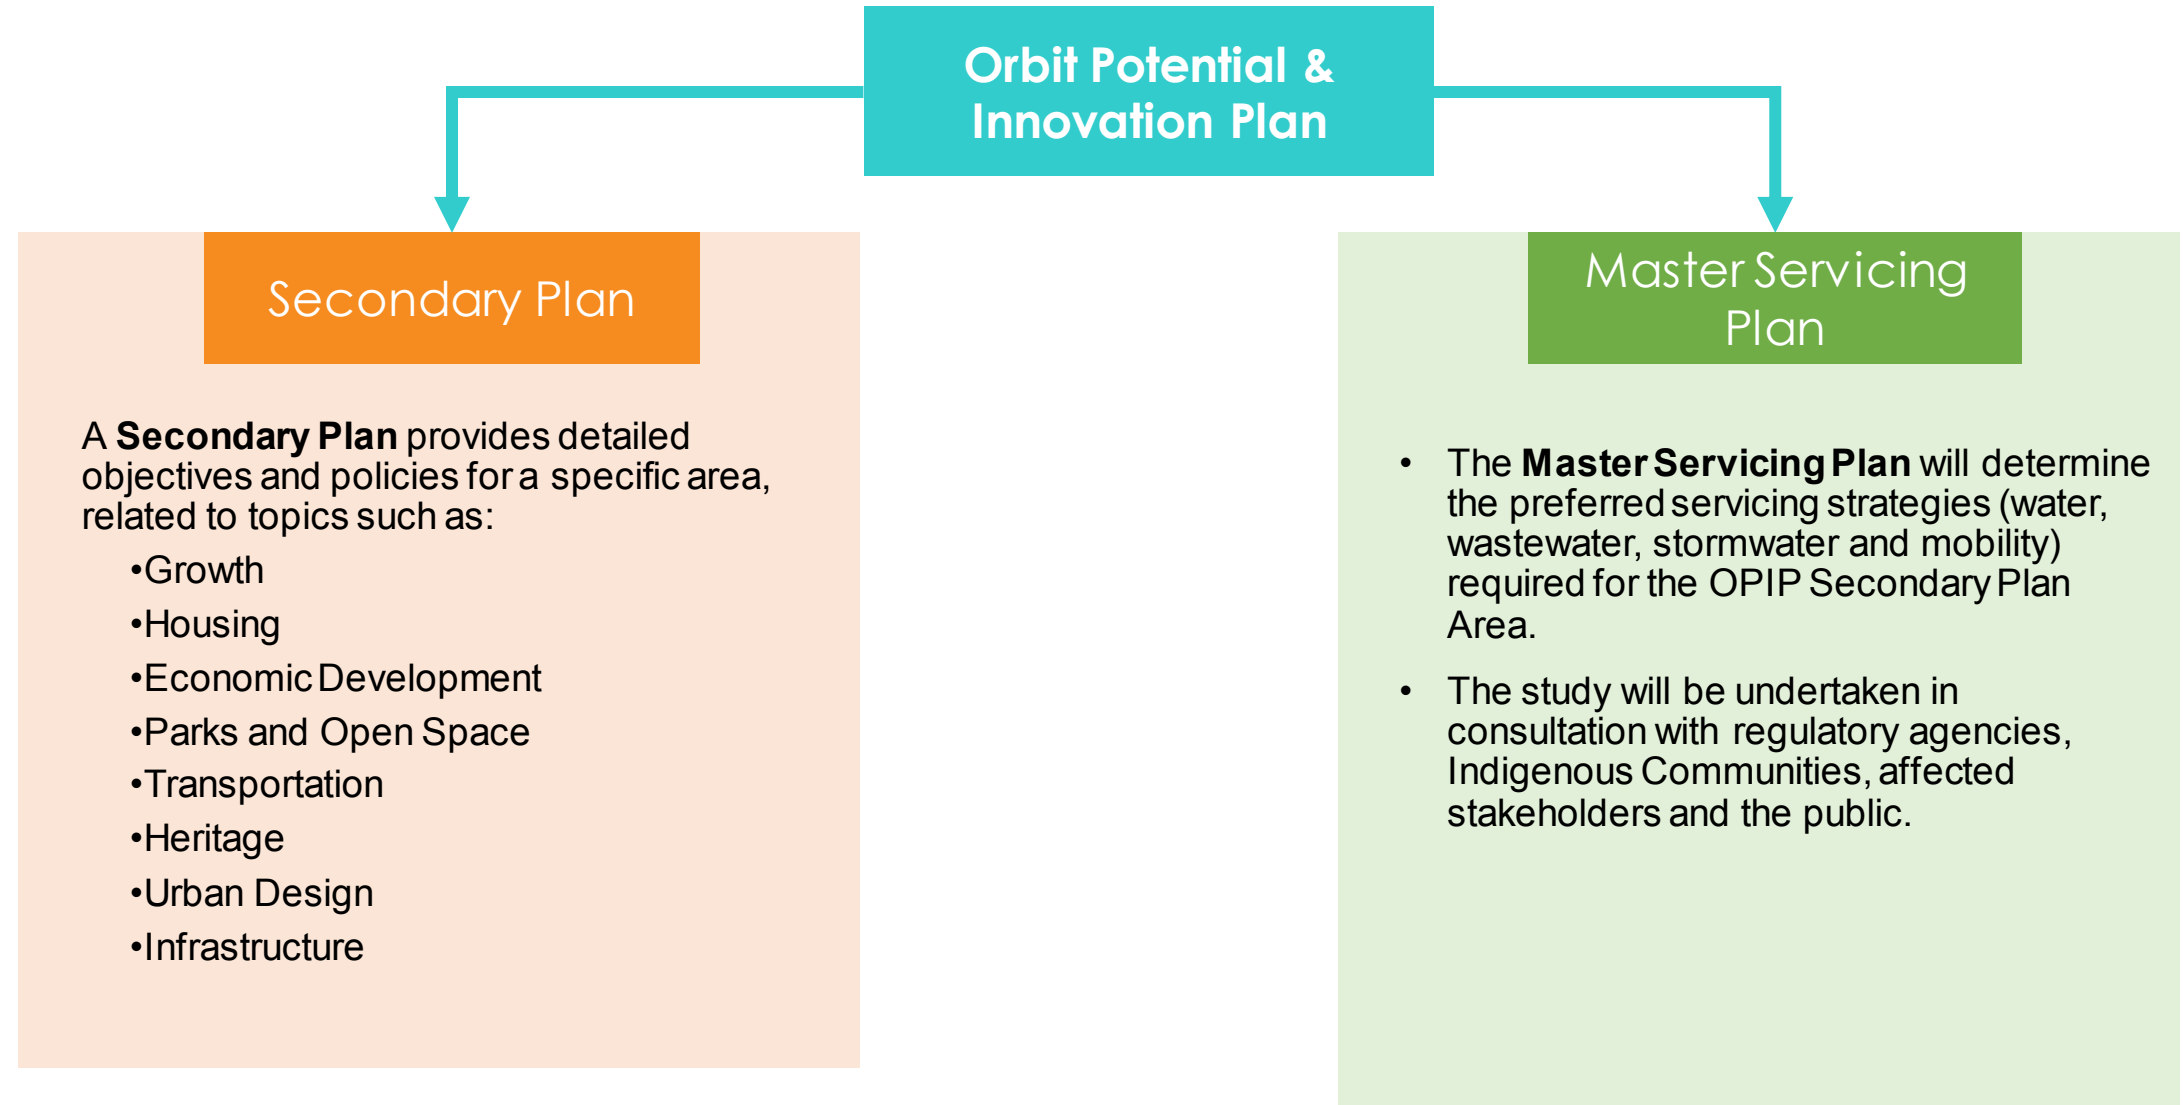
Orbit Potential & Innovation Plan

Secondary Plan

A Secondary Plan provides detailed objectives and policies for a specific area, related to topics such as:

•Growth
•Housing
•Economic Development
•Parks and Open Space
•Transportation
•Heritage
•Urban Design
•Infrastructure

Master Servicing Plan

• The Master Servicing Plan will determine the preferred servicing strategies (water, wastewater, stormwater and mobility) required for the OPIP Secondary Plan Area.

• The study will be undertaken in consultation with regulatory agencies, Indigenous Communities, affected stakeholders and the public.